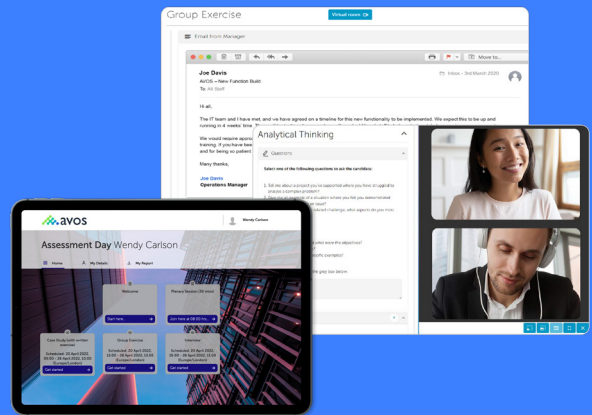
Group Exercise

Virtual room

Email from Manager

Move to...

Joe Davis

AVOS – New Function Build

To: All Staff

Inbox - 3rd March 2020

Hi all,

The IT team and I have met, and we have agreed on a timeline for this new functionality to be implemented. We expect this to be up and running in 4 weeks' time. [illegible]

We would require approx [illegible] training. If you have be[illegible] and for being so patient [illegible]

Many thanks,

Joe Davis
Operations Manager

Analytical Thinking

Questions

Select one of the following questions to ask the candidate:

1. Tell me about a project you've supported where you have struggled to analyse a complex problem?

2. Give me an example of a situation where you felt you demonstrated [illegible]

avos

Wendy Carlson

Assessment Day Wendy Carlson

Home

My Details

My Report

Welcome

Start here

Plenary Session (30 mins)

Join here at 08:00 hrs

Case Study (with written exercise)

Scheduled: 20 April 2022, 09:00 - 20 April 2022, 10:00 Europe/London

Get started

Group Exercise

Scheduled: 20 April 2022, 10:00 - 20 April 2022, 11:00 Europe/London

Get started

Interview

Scheduled: 20 April 2022, 11:00 - 20 April 2022, 12:00 Europe/London

Get started